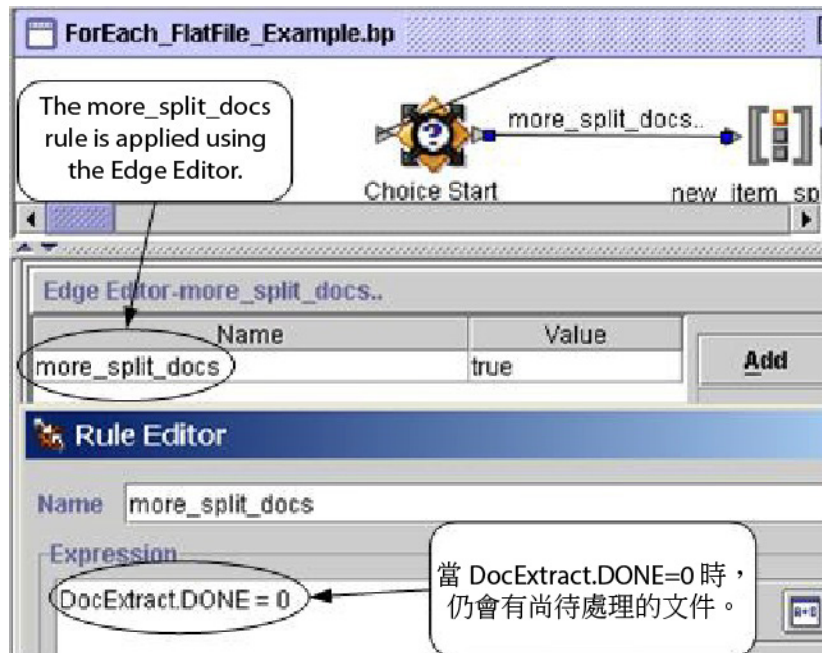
ForEach_FlatFile_Example.bp

The more_split_docs rule is applied using the Edge Editor.

more_split_docs..

Choice Start

new_item_sp

Edge Editor-more_split_docs..

| Name | Value |
|---|---|
| more_split_docs | true |

Add

Rule Editor

Name more_split_docs

Expression

DocExtract.DONE = 0

當 DocExtract.DONE=0 時，仍會有尚待處理的文件。